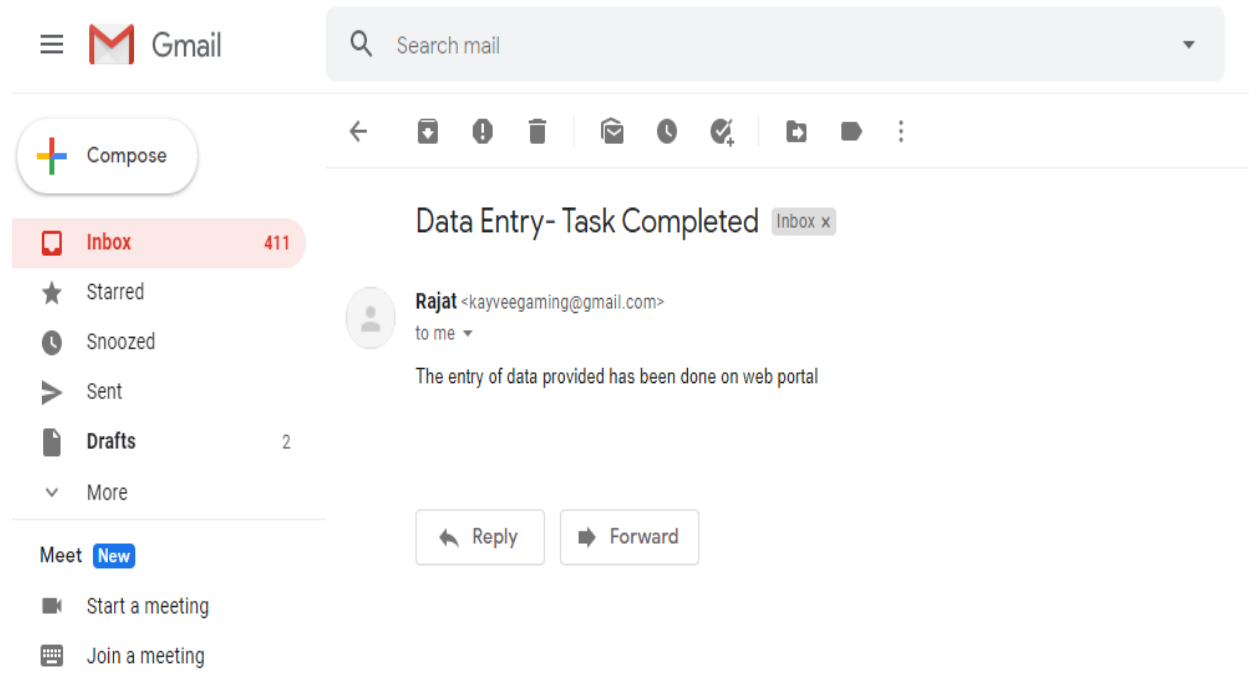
Gmail

Search mail

Compose

Inbox 411

Starred

Snoozed

Sent

Drafts 2

More

Meet New

Start a meeting

Join a meeting

Data Entry- Task Completed Inbox ×

Rajat <kayveegaming@gmail.com>
to me

The entry of data provided has been done on web portal

Reply

Forward